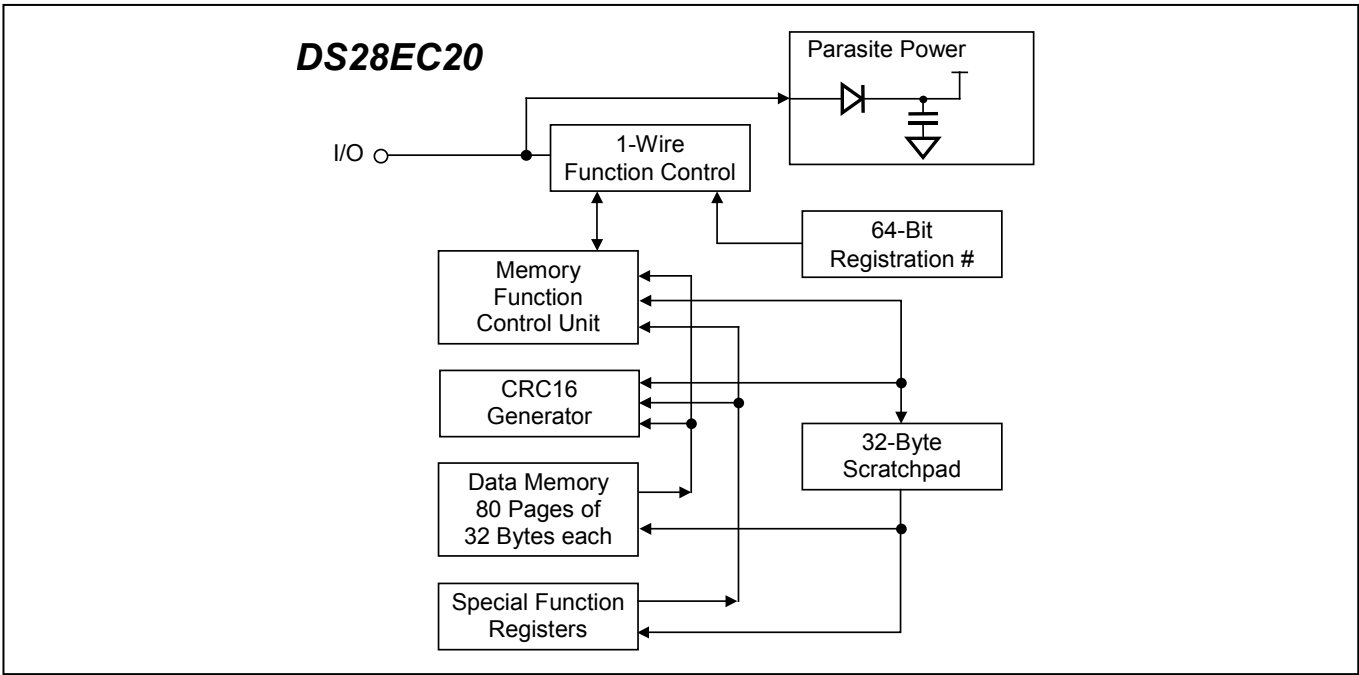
DS28EC20

Parasite Power

I/O

1-Wire
Function Control

64-Bit
Registration #

Memory
Function
Control Unit

CRC16
Generator

32-Byte
Scratchpad

Data Memory
80 Pages of
32 Bytes each

Special Function
Registers